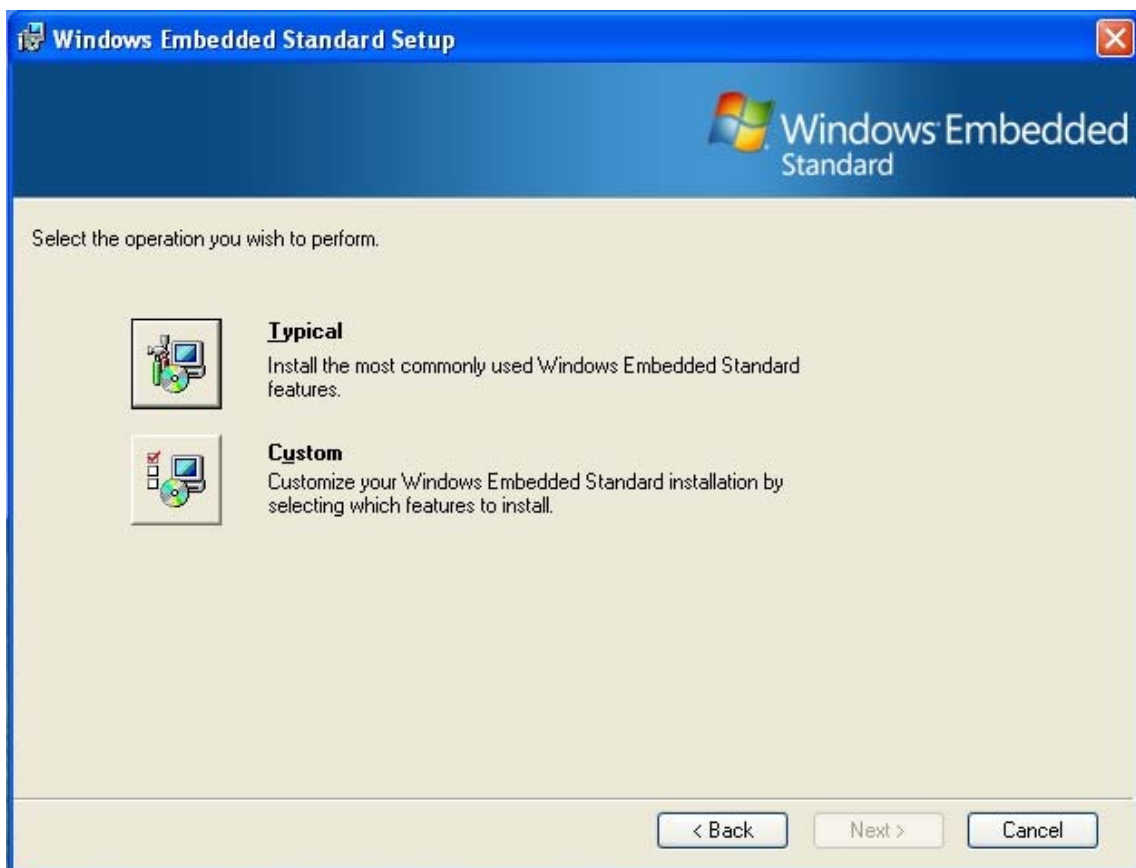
Windows Embedded Standard Setup

Windows Embedded Standard

Select the operation you wish to perform.

Typical
Install the most commonly used Windows Embedded Standard features.

Custom
Customize your Windows Embedded Standard installation by selecting which features to install.

< Back
Next >
Cancel